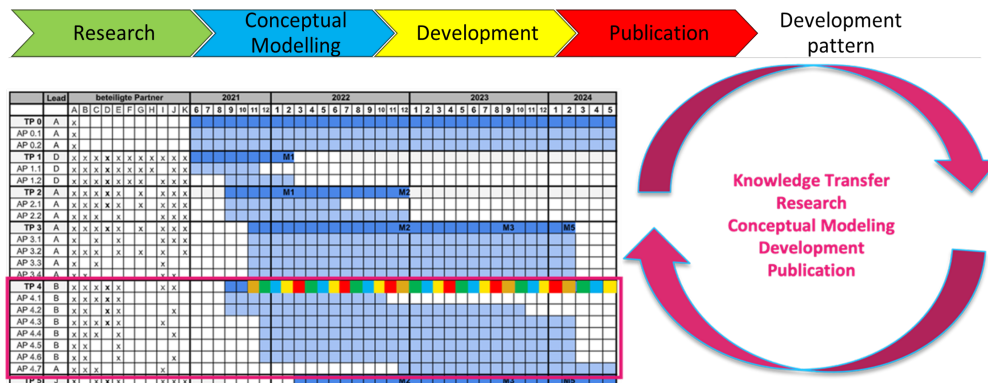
Research

Conceptual Modelling

Development

Publication

Development pattern

| | Lead | beteiligte Partner |
|---|---|---|
| | | A B C D E F G H I J K |
| TP 0 | A | x |
| AP 0.1 | A | x |
| AP 0.2 | A | x |
| TP 1 | D | x x x x x x x x x x x |
| AP 1.1 | D | x x x x x x x x x x |
| AP 1.2 | D | x x x x x x x x x x |
| TP 2 | A | x x x x x x x x x |
| AP 2.1 | A | x x x x x x x |
| AP 2.2 | A | x x x x x x x |
| TP 3 | A | x x x x x x x x x x |
| AP 3.1 | A | x x x x x x |
| AP 3.2 | A | x x x x x x x x |
| AP 3.3 | A | x x |
| AP 3.4 | A | x x x x |
| TP 4 | B | x x x x x x x |
| AP 4.1 | B | x x x x x |
| AP 4.2 | B | x x x x |
| AP 4.3 | B | x x x x x x |
| AP 4.4 | B | x x x x |
| AP 4.5 | B | x x x |
| AP 4.6 | B | x x x x |
| AP 4.7 | A | x x x x |

2021: 6 7 8 9 10 11 12
2022: 1 2 3 4 5 6 7 8 9 10 11 12
2023: 1 2 3 4 5 6 7 8 9 10 11 12
2024: 1 2 3 4 5

M1
M1
M2
M2
M3
M5

Knowledge Transfer
Research
Conceptual Modeling
Development
Publication